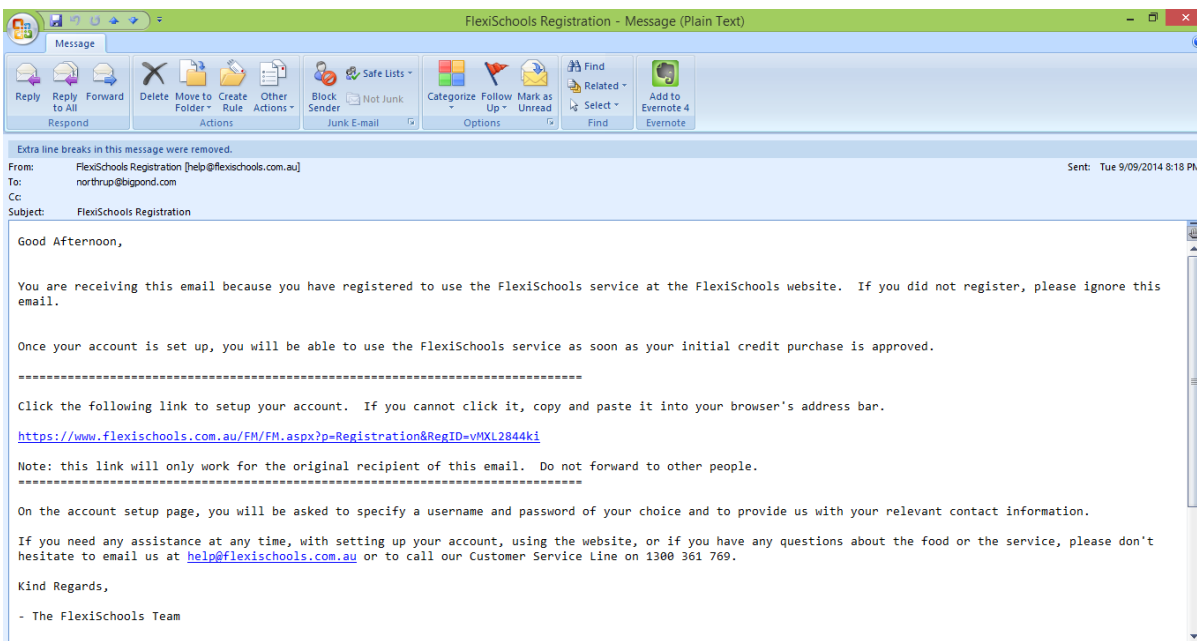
FlexiSchools Registration - Message (Plain Text)

Message

Reply
Reply to All
Forward
Respond

Delete
Move to Folder
Create Rule
Other Actions
Actions

Block Sender
Safe Lists
Not Junk
Junk E-mail

Categorize
Follow Up
Mark as Unread
Options

Find
Related
Select
Find

Add to Evernote 4
Evernote

Extra line breaks in this message were removed.

From: FlexiSchools Registration [help@flexischools.com.au]
To: northrup@bigpond.com
Cc:
Subject: FlexiSchools Registration

Sent: Tue 9/09/2014 8:18 PM

Good Afternoon,

You are receiving this email because you have registered to use the FlexiSchools service at the FlexiSchools website. If you did not register, please ignore this email.

Once your account is set up, you will be able to use the FlexiSchools service as soon as your initial credit purchase is approved.

================================================================================

Click the following link to setup your account. If you cannot click it, copy and paste it into your browser's address bar.

https://www.flexischools.com.au/FM/FM.aspx?p=Registration&RegID=vMXL2844ki

Note: this link will only work for the original recipient of this email. Do not forward to other people.
================================================================================

On the account setup page, you will be asked to specify a username and password of your choice and to provide us with your relevant contact information.

If you need any assistance at any time, with setting up your account, using the website, or if you have any questions about the food or the service, please don't hesitate to email us at help@flexischools.com.au or to call our Customer Service Line on 1300 361 769.

Kind Regards,

- The FlexiSchools Team